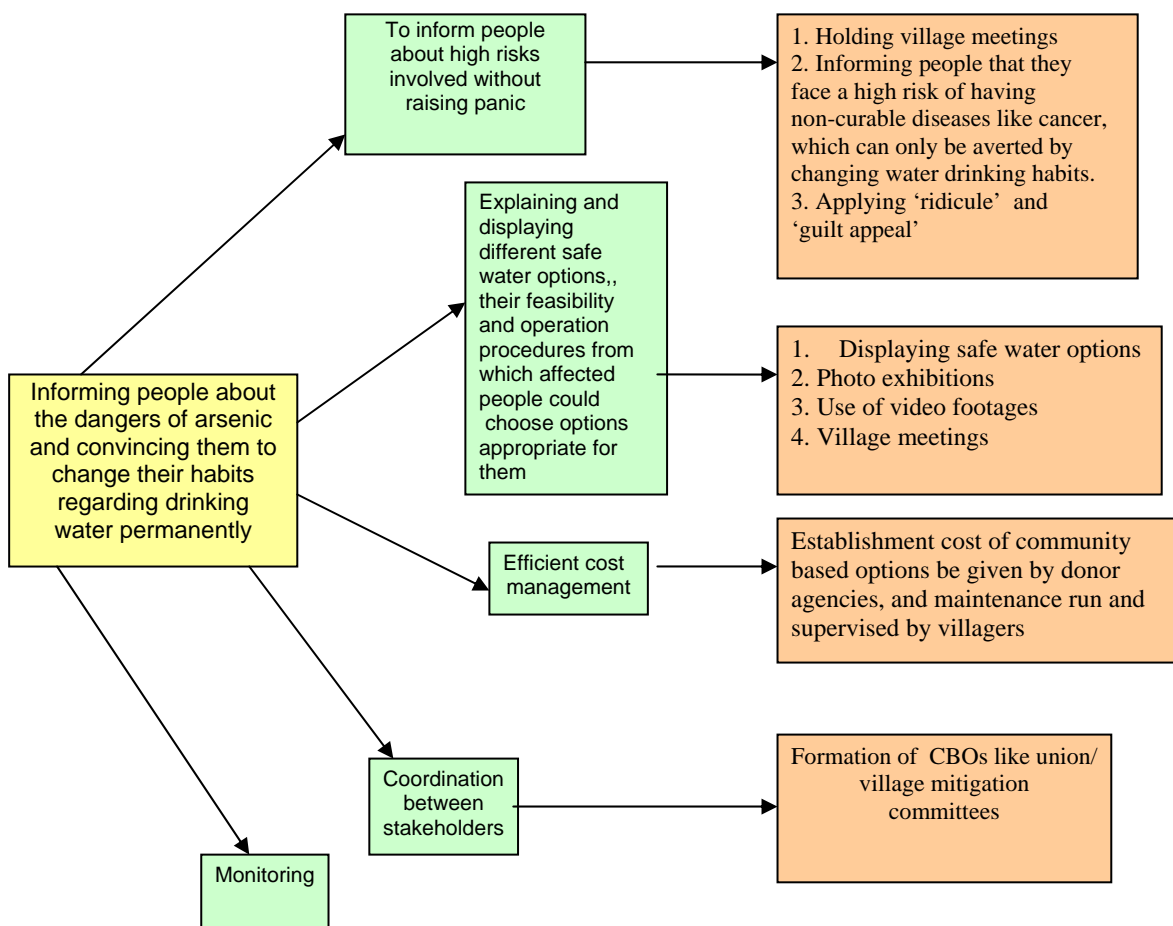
Informing people about the dangers of arsenic and convincing them to change their habits regarding drinking water permanently

To inform people about high risks involved without raising panic

1. Holding village meetings
2. Informing people that they face a high risk of having non-curable diseases like cancer, which can only be averted by changing water drinking habits.
3. Applying 'ridicule' and 'guilt appeal'

Explaining and displaying different safe water options,, their feasibility and operation procedures from which affected people could choose options appropriate for them

1. Displaying safe water options
2. Photo exhibitions
3. Use of video footages
4. Village meetings

Efficient cost management

Establishment cost of community based options be given by donor agencies, and maintenance run and supervised by villagers

Coordination between stakeholders

Formation of CBOs like union/ village mitigation committees

Monitoring